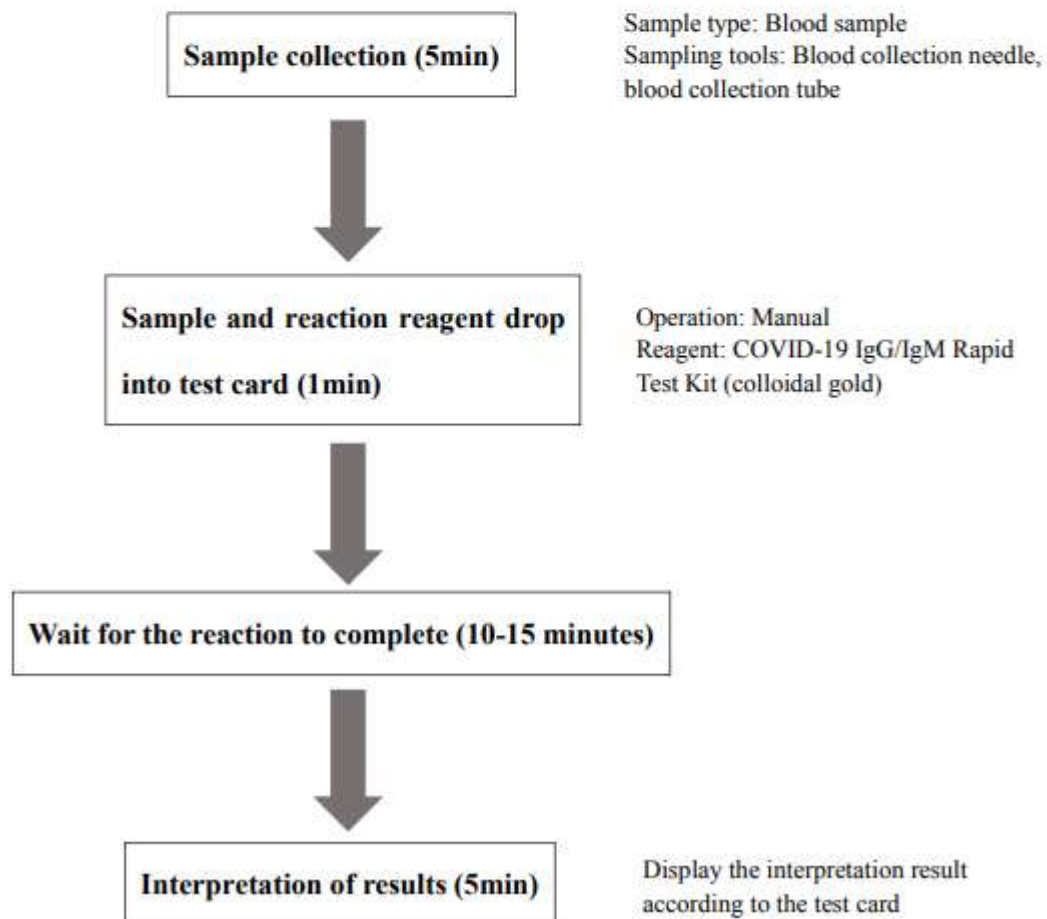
Sample collection (5min)

Sample type: Blood sample
Sampling tools: Blood collection needle, blood collection tube

Sample and reaction reagent drop into test card (1min)

Operation: Manual
Reagent: COVID-19 IgG/IgM Rapid Test Kit (colloidal gold)

Wait for the reaction to complete (10-15 minutes)

Interpretation of results (5min)

Display the interpretation result according to the test card